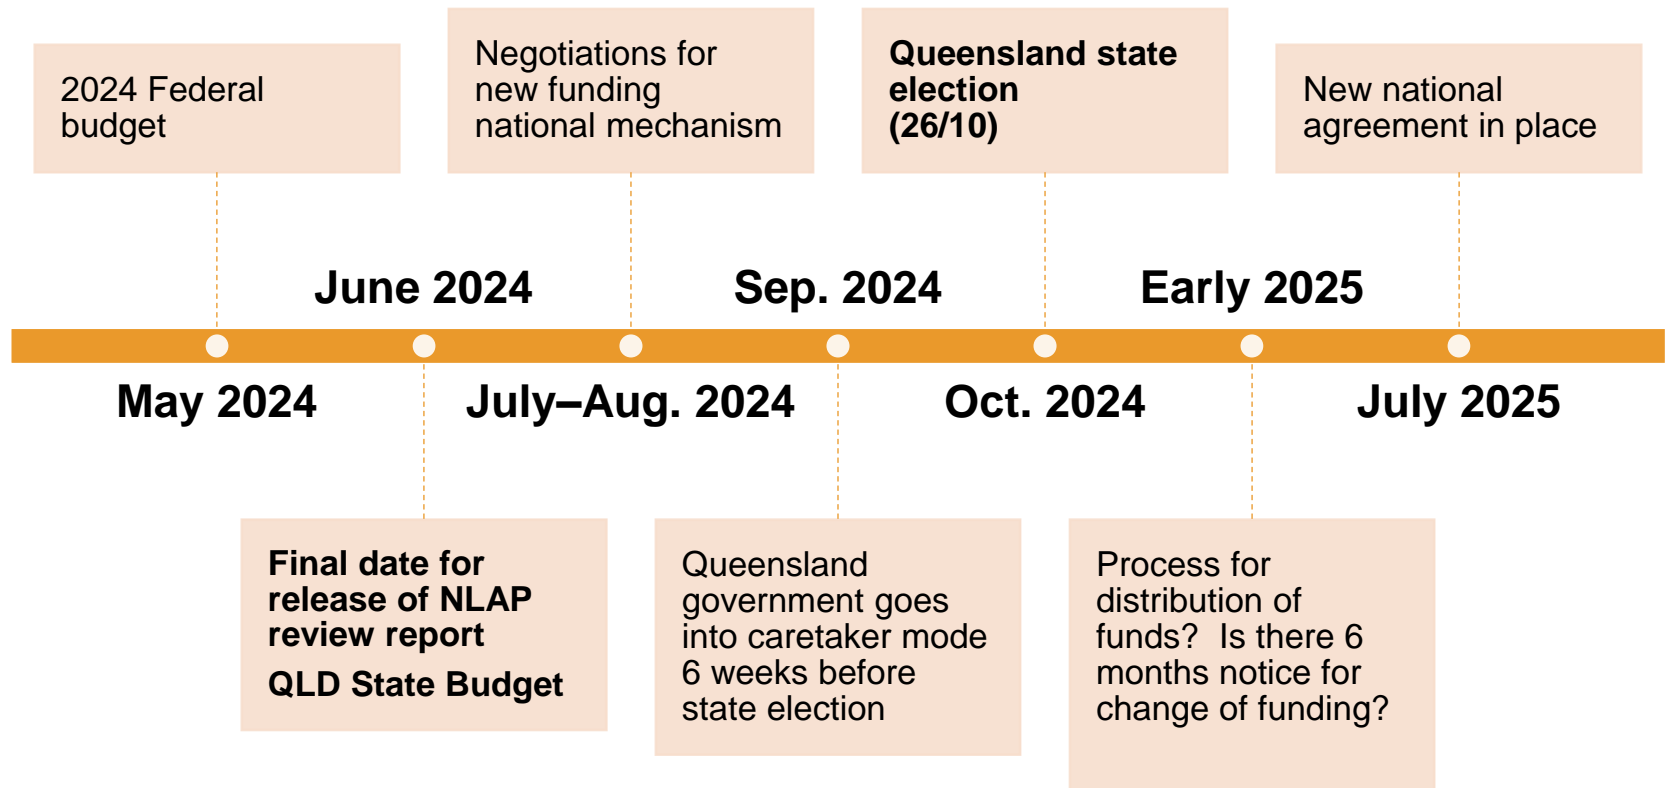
2024 Federal budget

Negotiations for new funding national mechanism

Queensland state election (26/10)

New national agreement in place

June 2024

Sep. 2024

Early 2025

May 2024

July–Aug. 2024

Oct. 2024

July 2025

Final date for release of NLAP review report

QLD State Budget

Queensland government goes into caretaker mode 6 weeks before state election

Process for distribution of funds? Is there 6 months notice for change of funding?